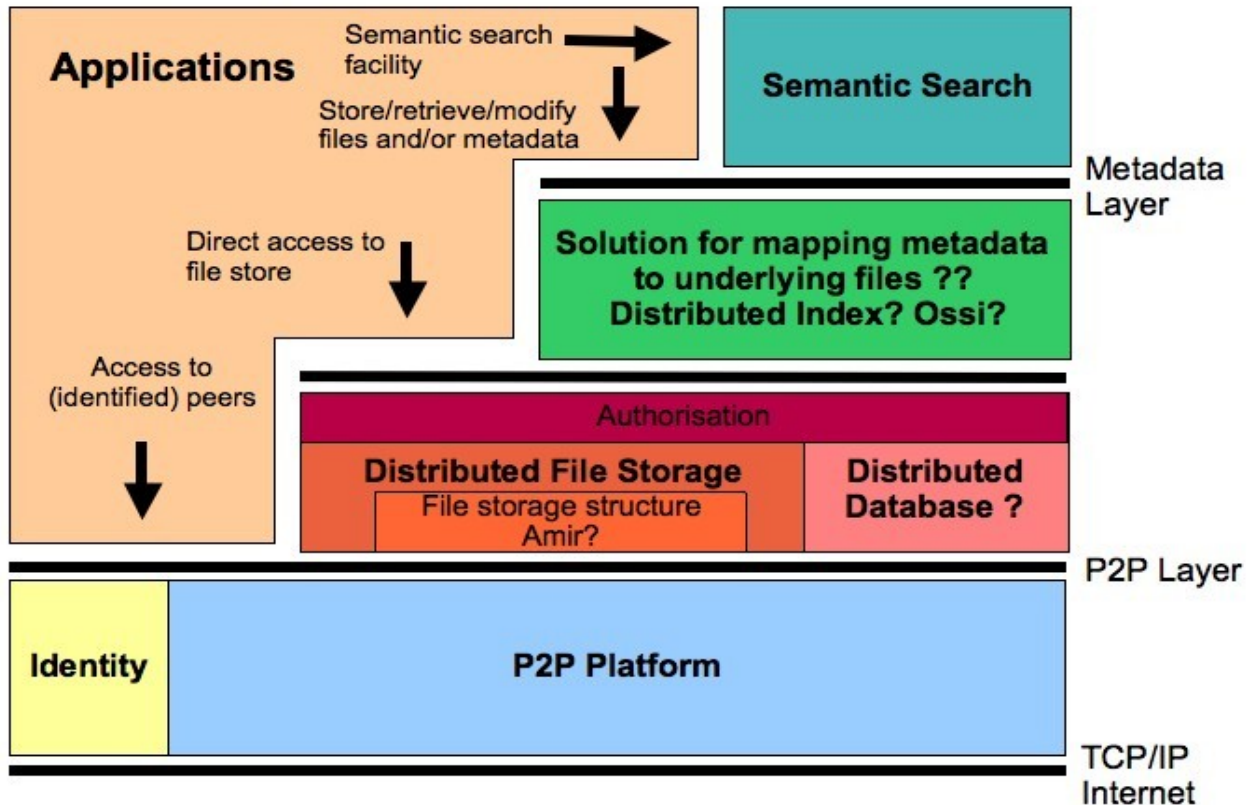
Applications

Semantic search facility

Store/retrieve/modify files and/or metadata

Direct access to file store

Access to (identified) peers

Semantic Search

Metadata Layer

Solution for mapping metadata to underlying files ?? Distributed Index? Ossi?

Authorisation

Distributed File Storage

File storage structure Amir?

Distributed Database ?

P2P Layer

Identity

P2P Platform

TCP/IP Internet